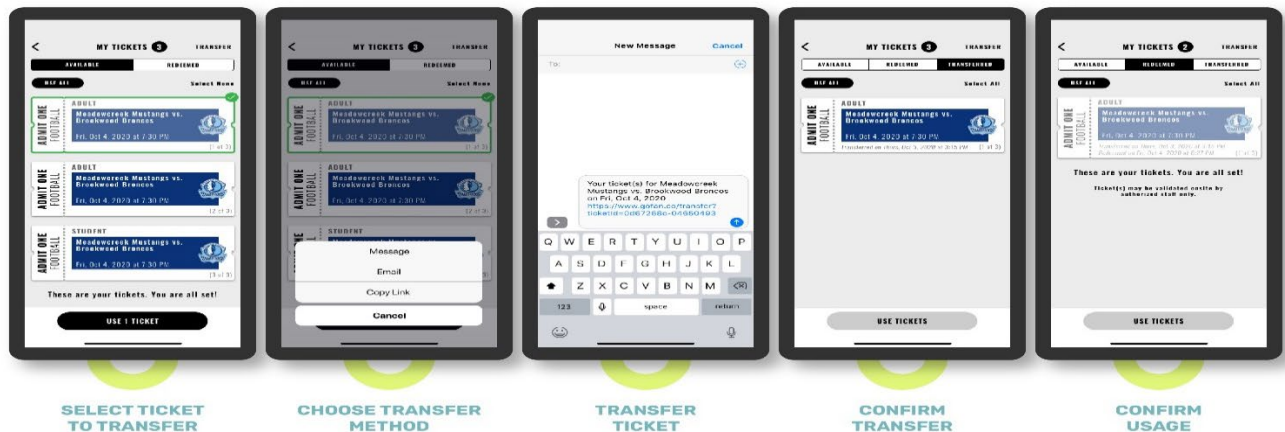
< MY TICKETS 3 TRANSFER

AVAILABLE REDEEMED

SELECT ALL Select None

ADMIT ONE FOOTBALL

ADULT
Meadowcreek Mustangs vs. Brookwood Broncos
Fri, Oct 4, 2020 at 7:30 PM
(1 of 3)

ADMIT ONE FOOTBALL

ADULT
Meadowcreek Mustangs vs. Brookwood Broncos
Fri, Oct 4, 2020 at 7:30 PM
(2 of 3)

ADMIT ONE FOOTBALL

STUDENT
Meadowcreek Mustangs vs. Brookwood Broncos
Fri, Oct 4, 2020 at 7:30 PM
(3 of 3)

These are your tickets. You are all set!

USE 1 TICKET

SELECT TICKET TO TRANSFER

< MY TICKETS 3 TRANSFER

AVAILABLE REDEEMED

SELECT ALL Select None

ADMIT ONE FOOTBALL

ADULT
Meadowcreek Mustangs vs. Brookwood Broncos
Fri, Oct 4, 2020 at 7:30 PM
(1 of 3)

ADMIT ONE FOOTBALL

ADULT
Meadowcreek Mustangs vs. Brookwood Broncos
Fri, Oct 4, 2020 at 7:30 PM

STUDENT

Message
Email
Copy Link
Cancel

CHOOSE TRANSFER METHOD

New Message Cancel

To:

Your ticket(s) for Meadowcreek Mustangs vs. Brookwood Broncos on Fri, Oct 4, 2020
https://www.gofan.co/transfer?ticketid=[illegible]

Q W E R T Y U I O P
A S D F G H J K L
Z X C V B N M
123 space return

TRANSFER TICKET

< MY TICKETS 3 TRANSFER

AVAILABLE REDEEMED TRANSFERRED

SELECT ALL Select All

ADMIT ONE FOOTBALL

ADULT
Meadowcreek Mustangs vs. Brookwood Broncos
Fri, Oct 4, 2020 at 7:30 PM
Transferred on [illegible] (1 of 3)

USE TICKETS

CONFIRM TRANSFER

< MY TICKETS 2 TRANSFER

AVAILABLE REDEEMED TRANSFERRED

SELECT ALL Select All

ADMIT ONE FOOTBALL

ADULT
Meadowcreek Mustangs vs. Brookwood Broncos
Fri, Oct 4, 2020 at 7:30 PM
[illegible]
(1 of 3)

These are your tickets. You are all set!

Ticket(s) may be validated onsite by authorized staff only.

USE TICKETS

CONFIRM USAGE